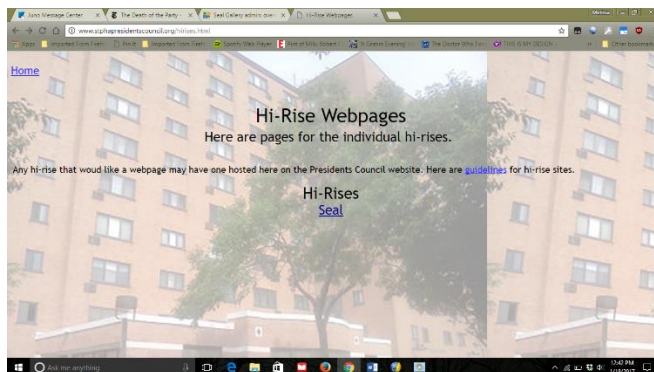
Sono Message Center | The Death of the Party | Seal Gallery admin: over | Hi-Rise Webpages

www.stphapresidentscouncil.org/hirises.html

Apps | Imported From Firefox | Mozilla | Imported From Firefox | Spotify Web Player | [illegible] | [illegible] | The Doctor Who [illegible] | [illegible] | Other bookmarks

Home

Hi-Rise Webpages

Here are pages for the individual hi-rises.

Any hi-rise that woud like a webpage may have one hosted here on the Presidents Council website. Here are guidelines for hi-rise sites.

Hi-Rises

Seal

Ask me anything

12:42 PM
1/18/2017